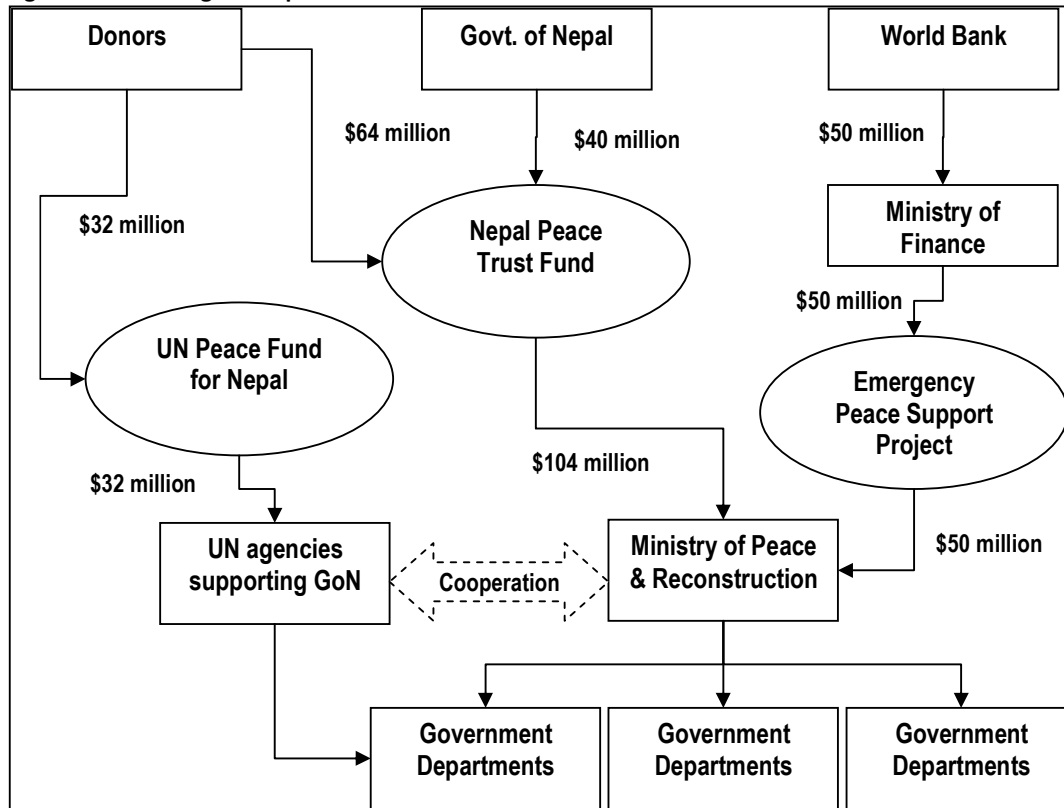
Donors

Govt. of Nepal

World Bank

$64 million

$40 million

$50 million

$32 million

Nepal Peace Trust Fund

Ministry of Finance

$50 million

UN Peace Fund for Nepal

Emergency Peace Support Project

$104 million

$32 million

UN agencies supporting GoN

Cooperation

Ministry of Peace & Reconstruction

$50 million

Government Departments

Government Departments

Government Departments